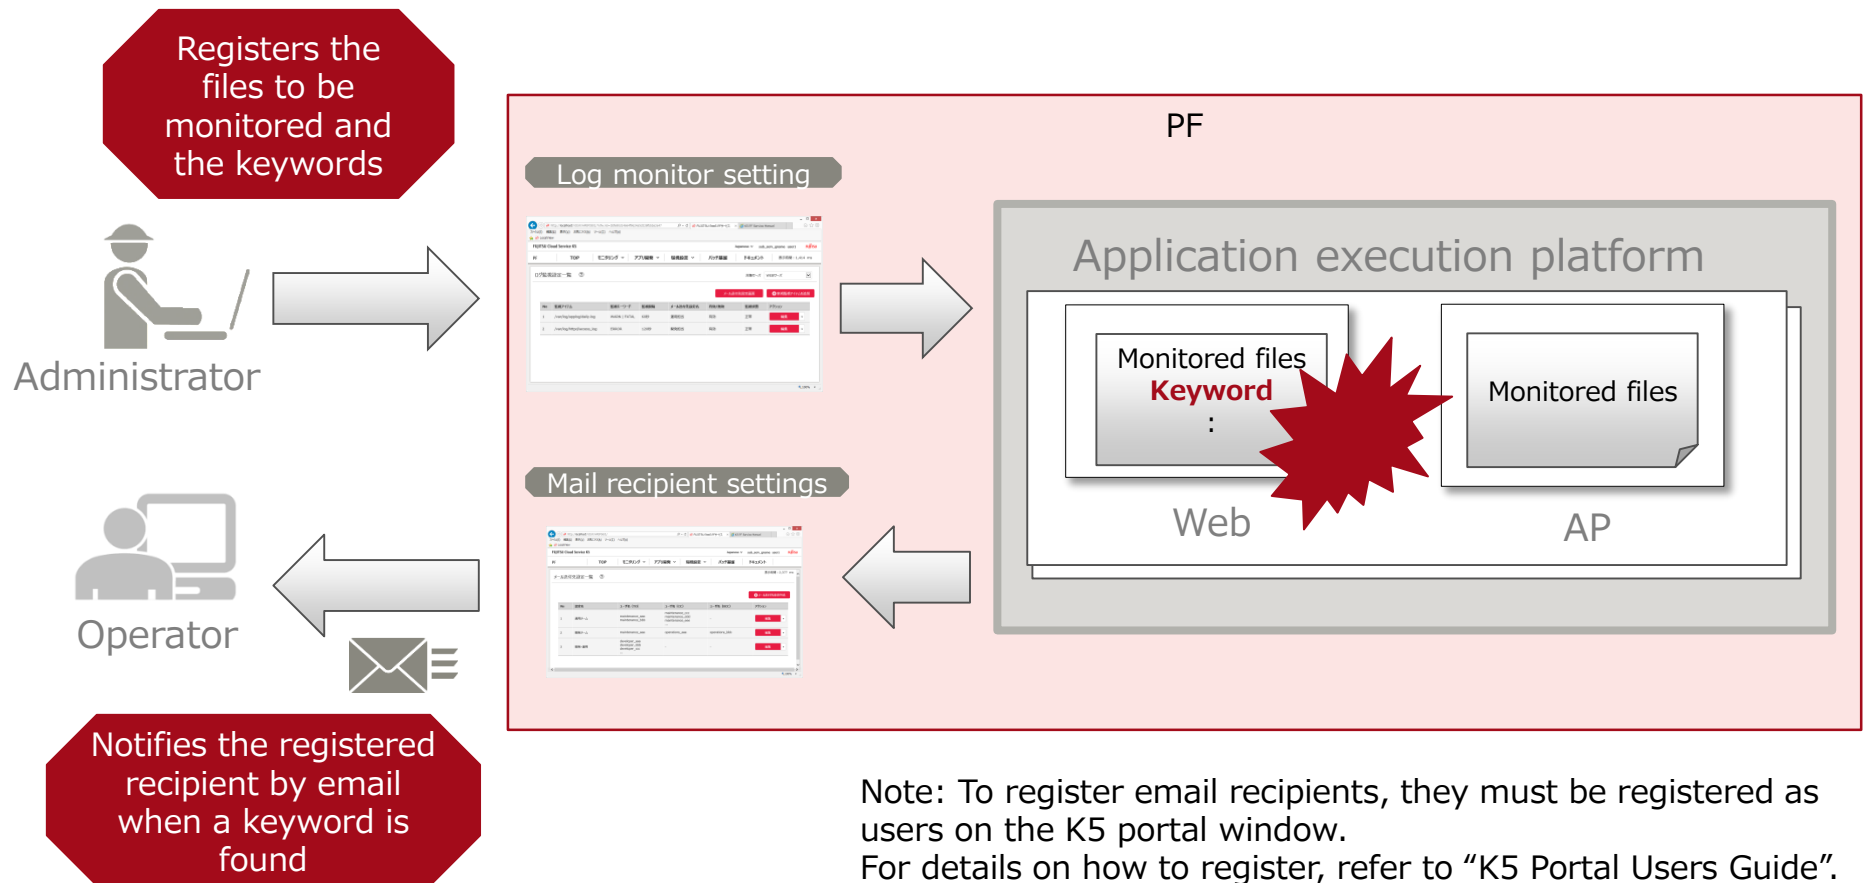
Registers the files to be monitored and the keywords

Administrator

PF

Log monitor setting

Application execution platform

Monitored files
Keyword
:

Web

Monitored files

AP

Mail recipient settings

Operator

Notifies the registered recipient by email when a keyword is found

Note: To register email recipients, they must be registered as users on the K5 portal window.
For details on how to register, refer to “K5 Portal Users Guide”.